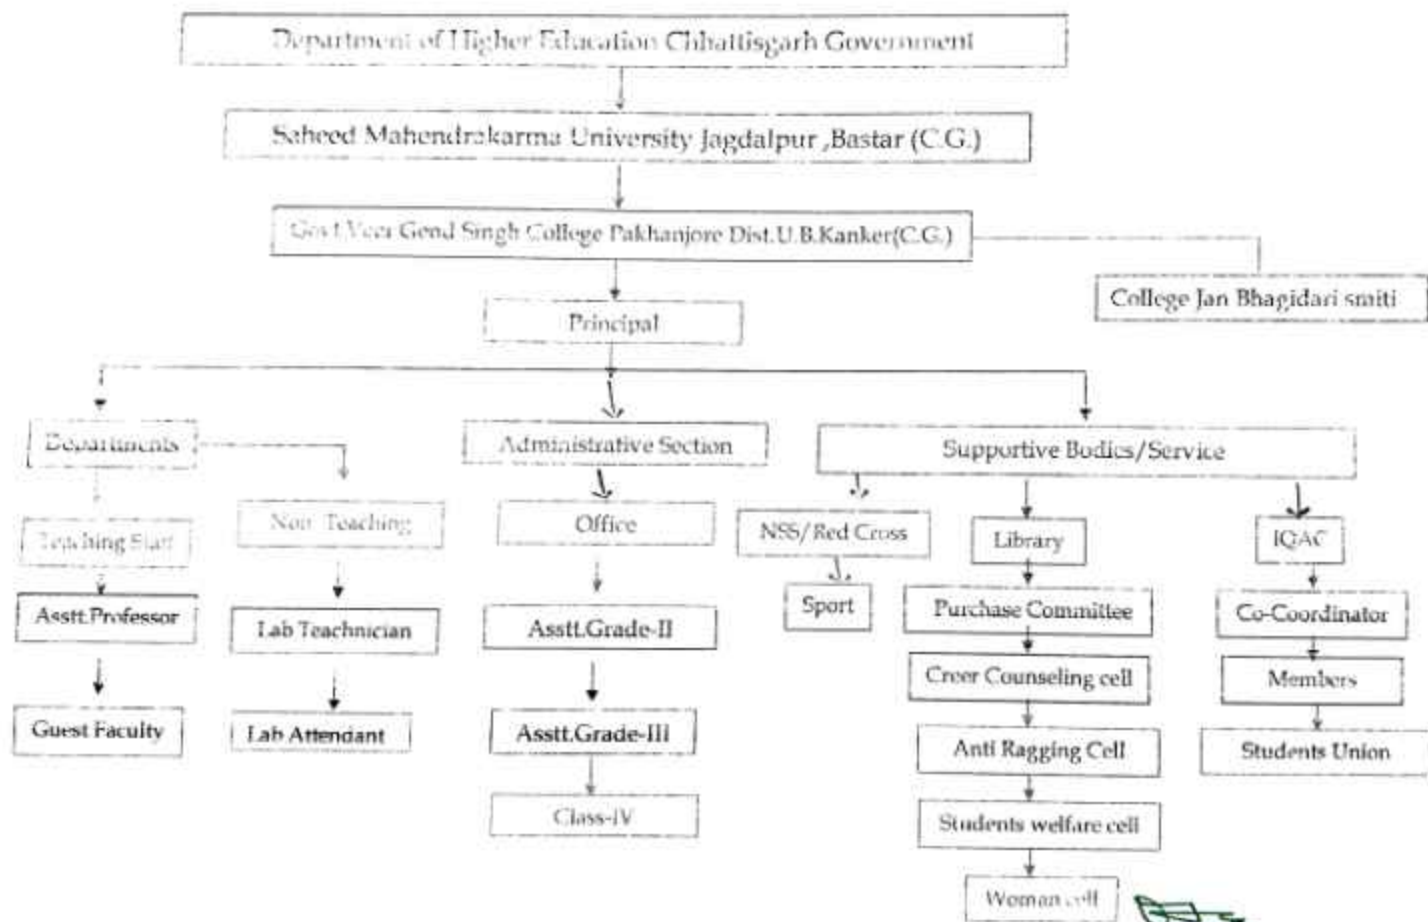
Department of Higher Education Chhattisgarh Government

Saheed Mahendrakarma University Jagdalpur ,Bastar (C.G.)

Govt.Veer Gond Singh College Pakhanjore Dist.U.B.Kanker(C.G.)

College Jan Bhagidari smiti

Principal

Departments

Administrative Section

Supportive Bodies/Service

Teaching Staff

Non Teaching

Office

NSS/Red Cross

Library

IQAC

Asstt.Professor

Lab Teachnician

Asstt.Grade-II

Sport

Purchase Committee

Co-Coordinator

Guest Faculty

Lab Attendant

Asstt.Grade-III

Creer Counseling cell

Members

Anti Ragging Cell

Students Union

Class-IV

Students welfare cell

Woman cell